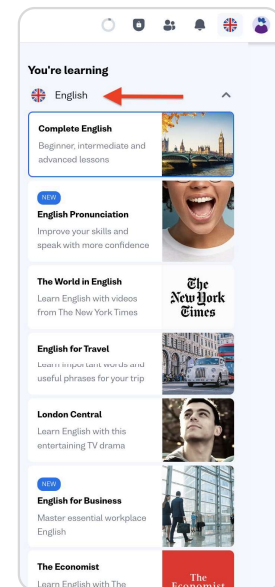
You're learning

English

Complete English
Beginner, intermediate and advanced lessons

NEW
English Pronunciation
Improve your skills and speak with more confidence

The World in English
Learn English with videos from The New York Times

The New York Times

English for Travel
Learn important words and useful phrases for your trip

London Central
Learn English with this entertaining TV drama

NEW
English for Business
Master essential workplace English

The Economist
Learn English with The

The Economist